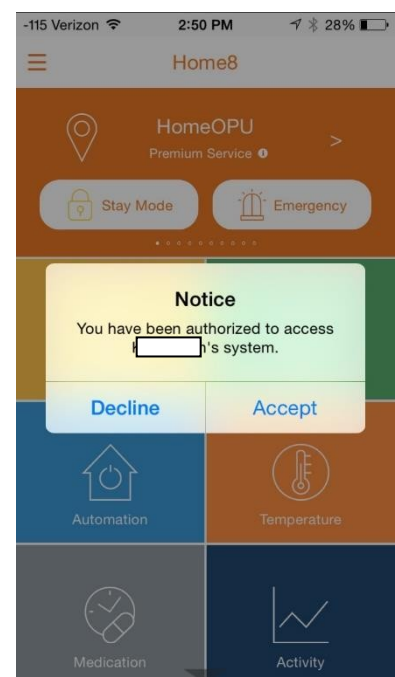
-115 Verizon 2:50 PM 28%

Home8

HomeOPU
Premium Service

>

Stay Mode

Emergency

Notice
You have been authorized to access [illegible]h's system.

Decline

Accept

Automation

Temperature

Medication

Activity